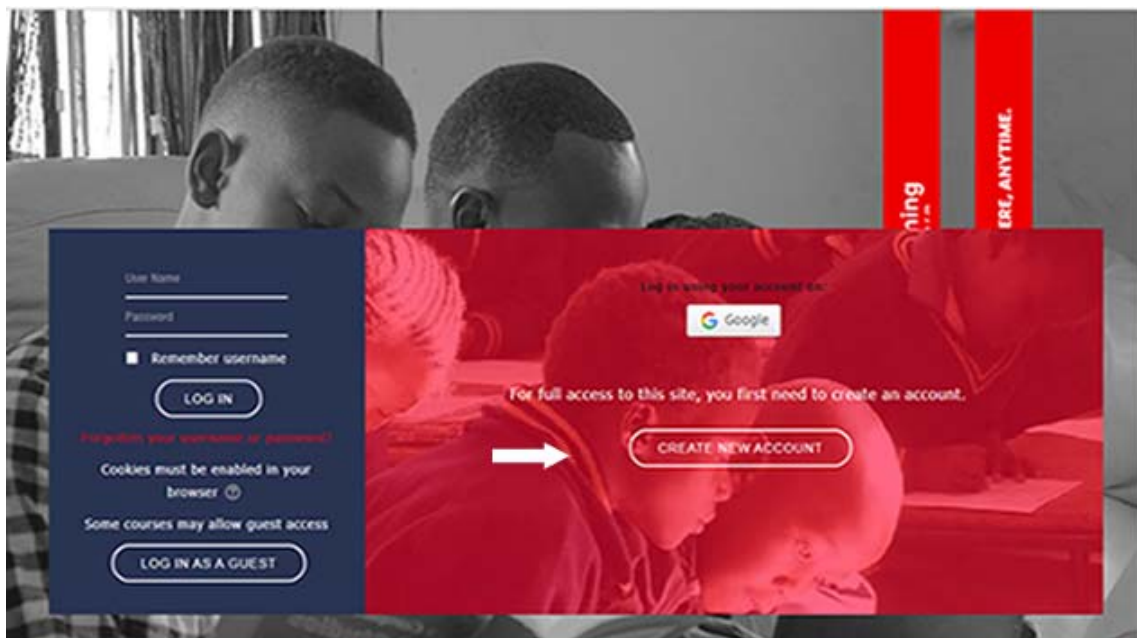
ning

ERE, ANYTIME.

User Name

Password

Remember username

LOG IN

Forgotten your username or password?

Cookies must be enabled in your browser

Some courses may allow guest access

LOG IN AS A GUEST

Log in using your account on:

Google

For full access to this site, you first need to create an account.

CREATE NEW ACCOUNT